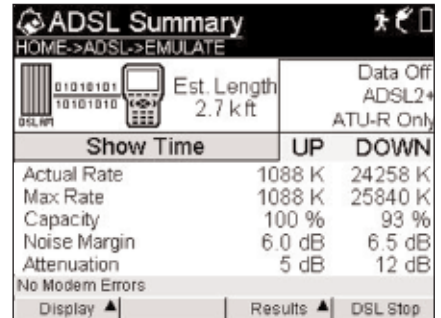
ADSL Summary
HOME->ADSL->EMULATE

01010101
10101010
DSLAM

Est. Length
2.7 kft

Data Off
ADSL2+
ATU-R Only

| Show Time | UP | DOWN |
|---|---|---|
| Actual Rate | 1088 K | 24258 K |
| Max Rate | 1088 K | 25840 K |
| Capacity | 100 % | 93 % |
| Noise Margin | 6.0 dB | 6.5 dB |
| Attenuation | 5 dB | 12 dB |

No Modem Errors

Display ▲ | Results ▲ | DSL Stop